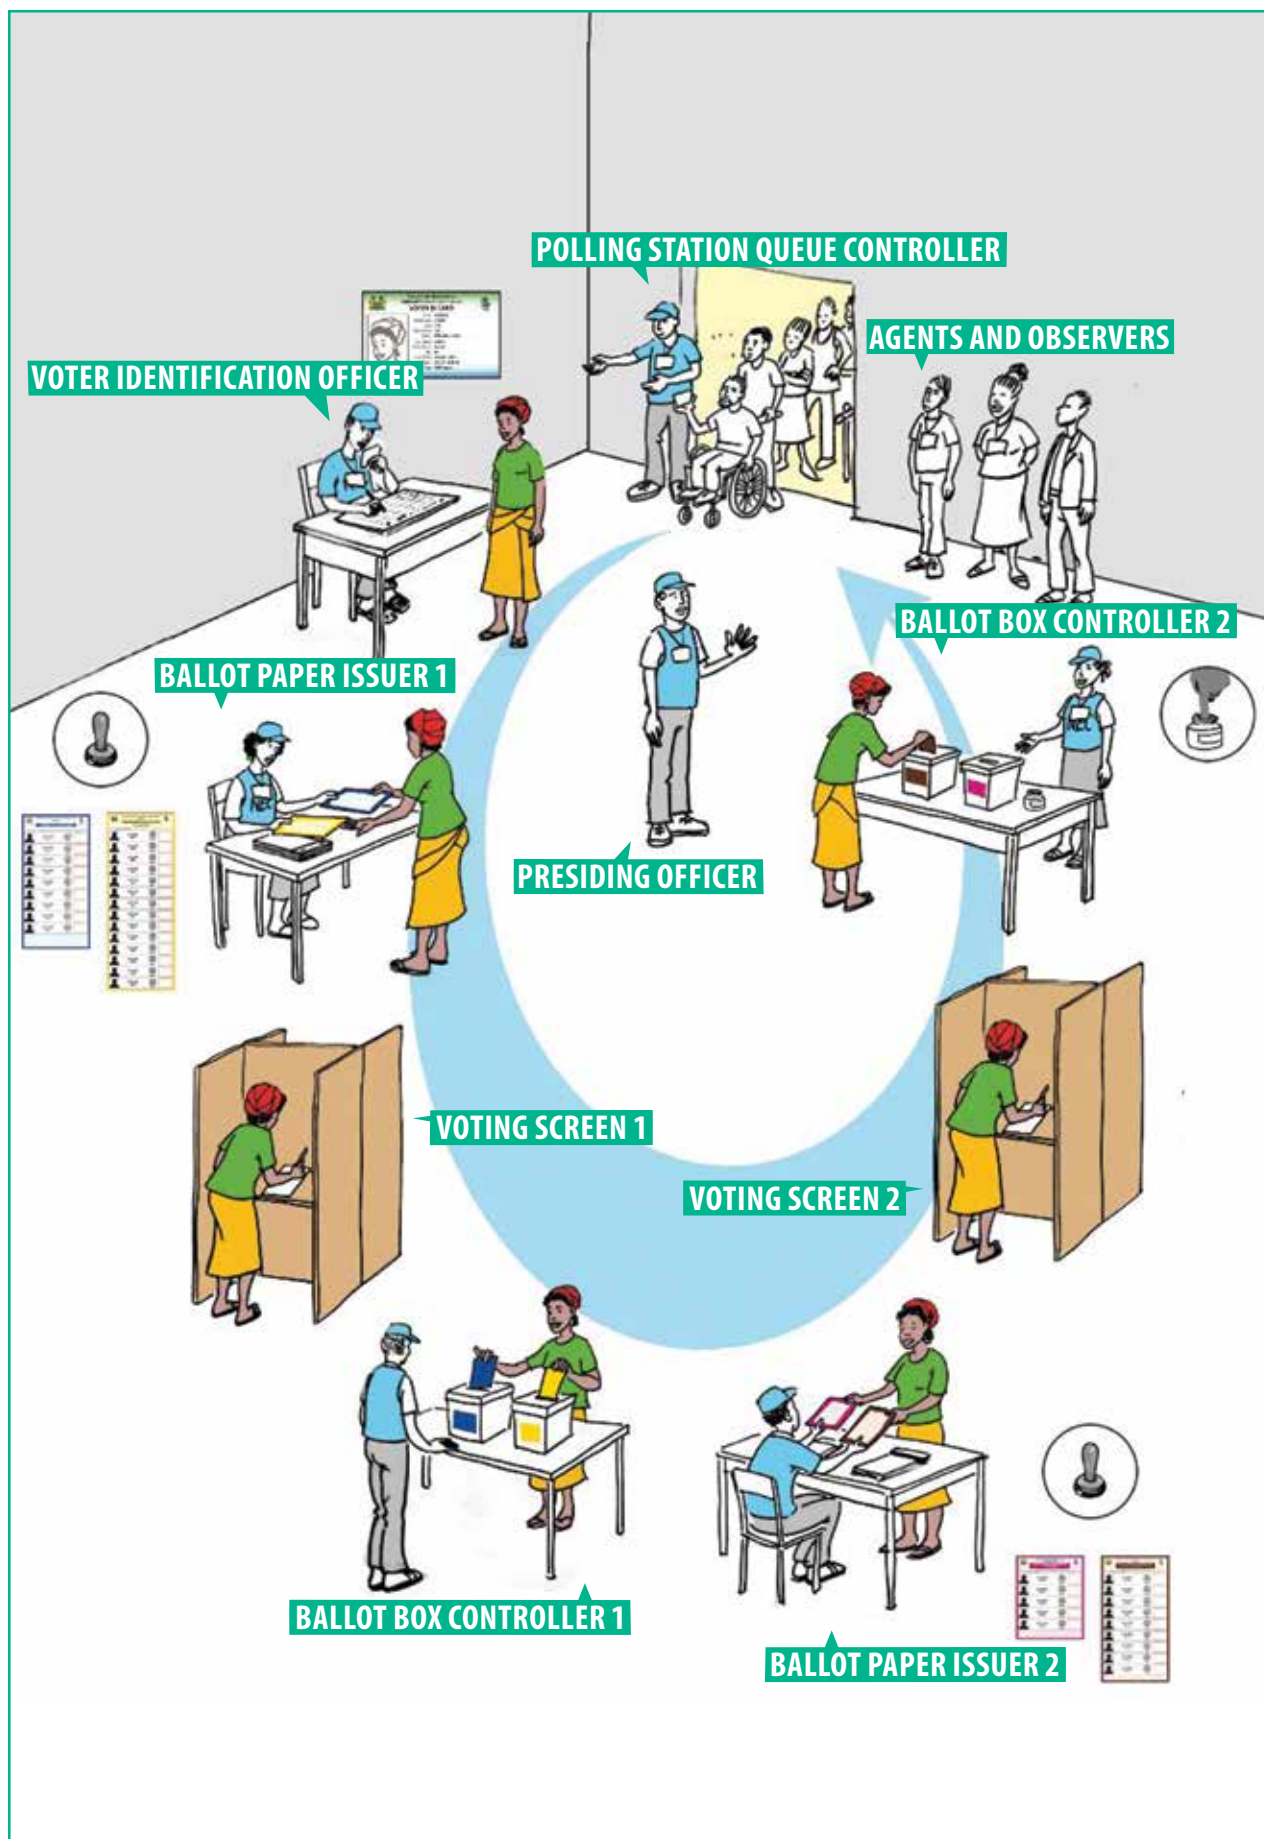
POLLING STATION QUEUE CONTROLLER

AGENTS AND OBSERVERS

VOTER IDENTIFICATION OFFICER

VOTER ID CARD

BALLOT BOX CONTROLLER 2

BALLOT PAPER ISSUER 1

PRESIDING OFFICER

VOTING SCREEN 1

VOTING SCREEN 2

BALLOT BOX CONTROLLER 1

BALLOT PAPER ISSUER 2